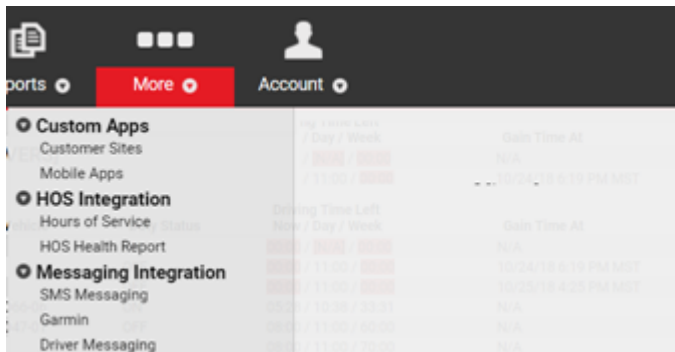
ports More Account

Custom Apps
Customer Sites
Mobile Apps
HOS Integration
Hours of Service
HOS Health Report
Messaging Integration
SMS Messaging
Garmin
Driver Messaging

Gain Time At
N/A
10/24/18 6:19 PM MST
Driving Time Left
Now / Day / Week
Gain Time At
N/A
10/24/18 6:19 PM MST
10/25/18 4:25 PM MST
N/A
N/A
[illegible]